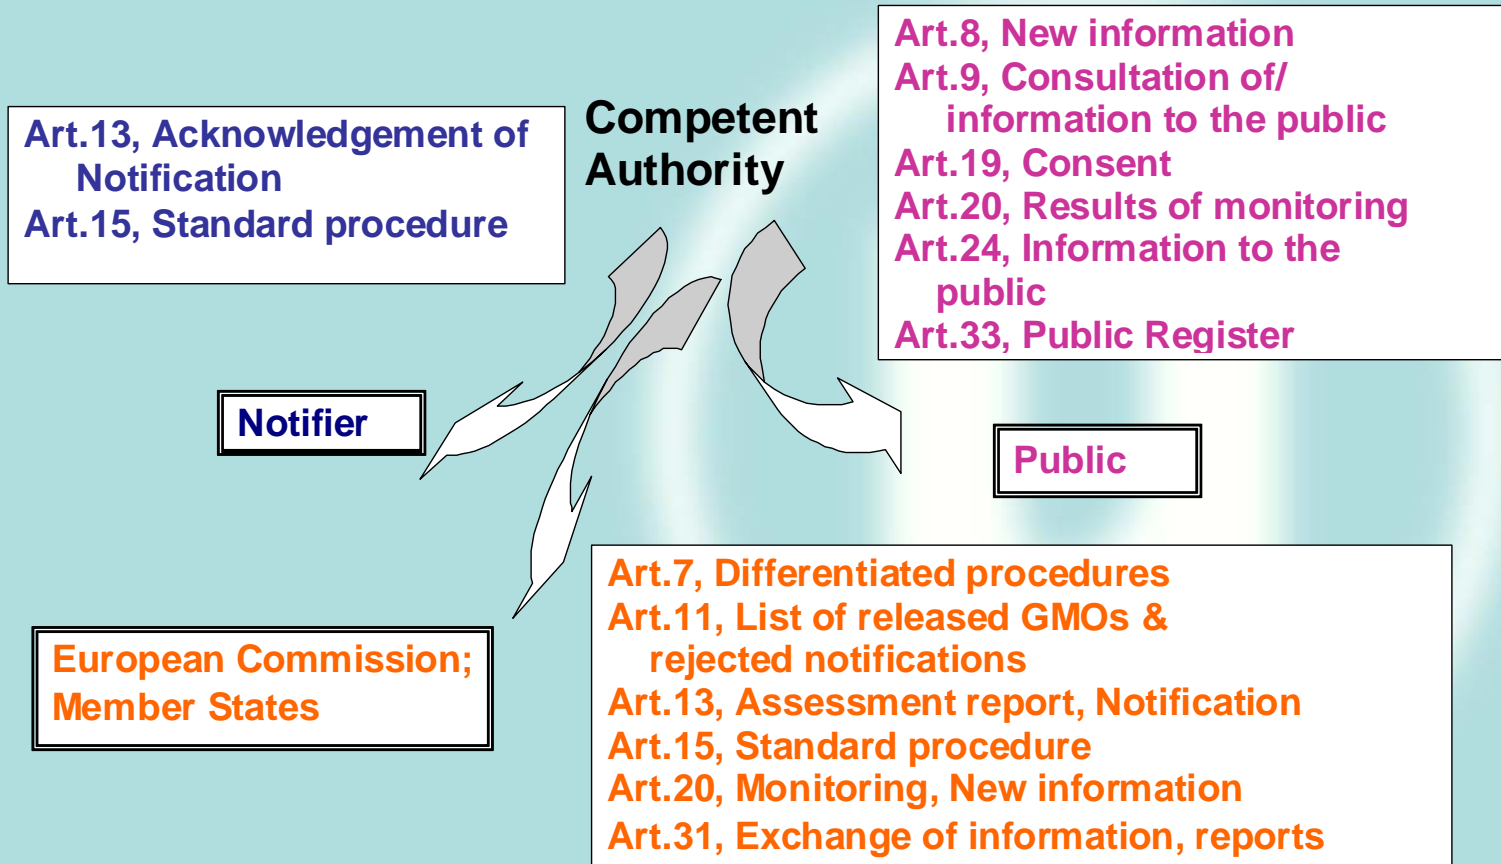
Art.13, Acknowledgement of Notification
Art.15, Standard procedure

Competent Authority

Art.8, New information
Art.9, Consultation of/ information to the public
Art.19, Consent
Art.20, Results of monitoring
Art.24, Information to the public
Art.33, Public Register

Notifier

Public

European Commission; Member States

Art.7, Differentiated procedures
Art.11, List of released GMOs & rejected notifications
Art.13, Assessment report, Notification
Art.15, Standard procedure
Art.20, Monitoring, New information
Art.31, Exchange of information, reports